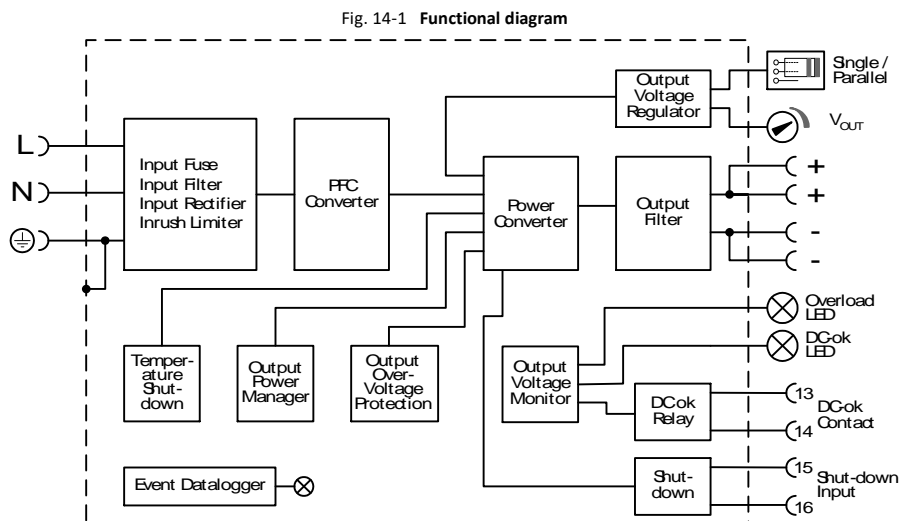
Fig. 14-1 **Functional diagram**

Output Voltage Regulator

Single / Parallel

$V_{OUT}$

L

N

Input Fuse
Input Filter
Input Rectifier
Inrush Limiter

PFC Converter

Power Converter

Output Filter

+

+

-

-

Overload LED

DC-ok LED

Output Voltage Monitor

DC-ok Relay

13

14

DC-ok Contact

Temperature Shutdown

Output Power Manager

Output Over-Voltage Protection

Event Datalogger

Shutdown

15

16

Shut-down Input